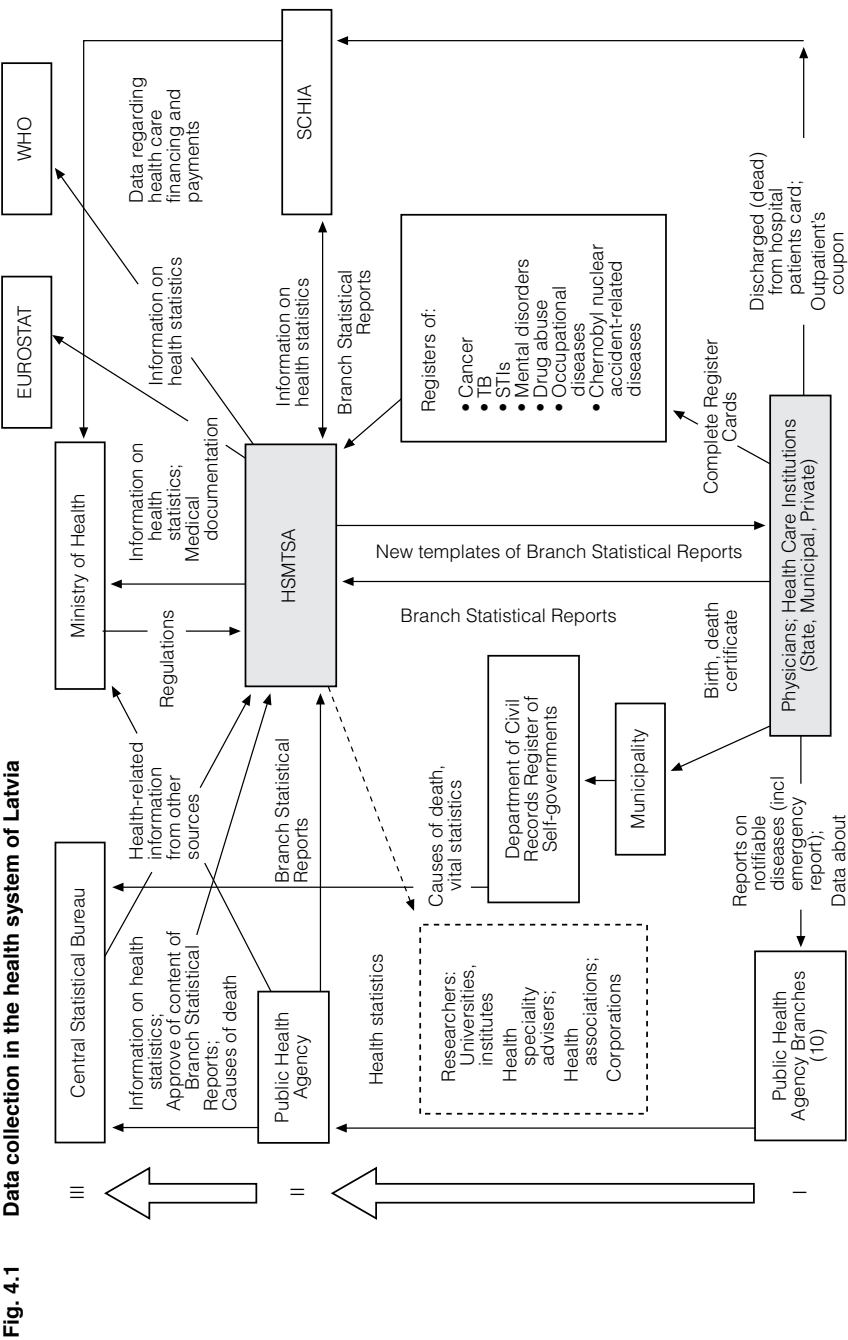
Fig. 4.1 Data collection in the health system of Latvia

III

II

I

Central Statistical Bureau

Ministry of Health

EUROSTAT

WHO

Information on health statistics; Approve of content of Branch Statistical Reports; Causes of death

Health-related information from other sources

Regulations

Information on health statistics; Medical documentation

Information on health statistics

Information on health statistics

Data regarding health care financing and payments

SCHIA

Public Health Agency

Branch Statistical Reports

HSMTSA

Branch Statistical Reports

Registers of:
• Cancer
• TB
• STIs
• Mental disorders
• Drug abuse
• Occupational diseases
• Chernobyl nuclear accident-related diseases

Health statistics

Researchers: Universities, institutes
Health speciality advisers;
Health associations;
Corporations

Causes of death, vital statistics

Department of Civil Records Register of Self-governments

New templates of Branch Statistical Reports

Branch Statistical Reports

Complete Register Cards

Discharged (dead) from hospital patients card; Outpatient's coupon

Municipality

Birth, death certificate

Physicians; Health Care Institutions (State, Municipal, Private)

Public Health Agency Branches (10)

Reports on notifiable diseases (incl emergency report); Data about